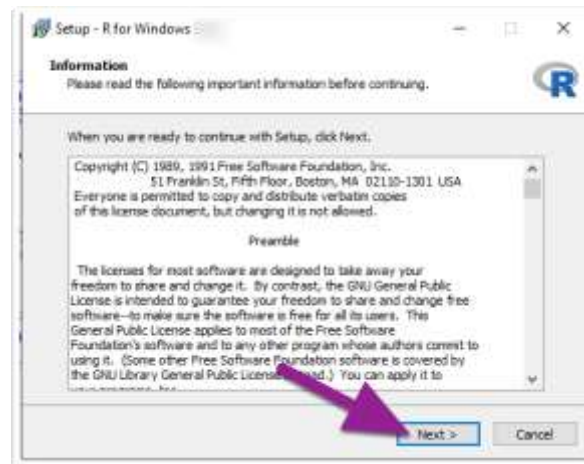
Setup - R for Windows

Information
Please read the following important information before continuing.

When you are ready to continue with Setup, click Next.

Copyright (C) 1989, 1991 Free Software Foundation, Inc.
51 Franklin St, Fifth Floor, Boston, MA 02110-1301 USA
Everyone is permitted to copy and distribute verbatim copies of this license document, but changing it is not allowed.

Preamble

The licenses for most software are designed to take away your freedom to share and change it. By contrast, the GNU General Public License is intended to guarantee your freedom to share and change free software--to make sure the software is free for all its users. This General Public License applies to most of the Free Software Foundation's software and to any other program whose authors commit to using it. (Some other Free Software Foundation software is covered by the GNU Library General Public License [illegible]) You can apply it to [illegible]

Next >
Cancel